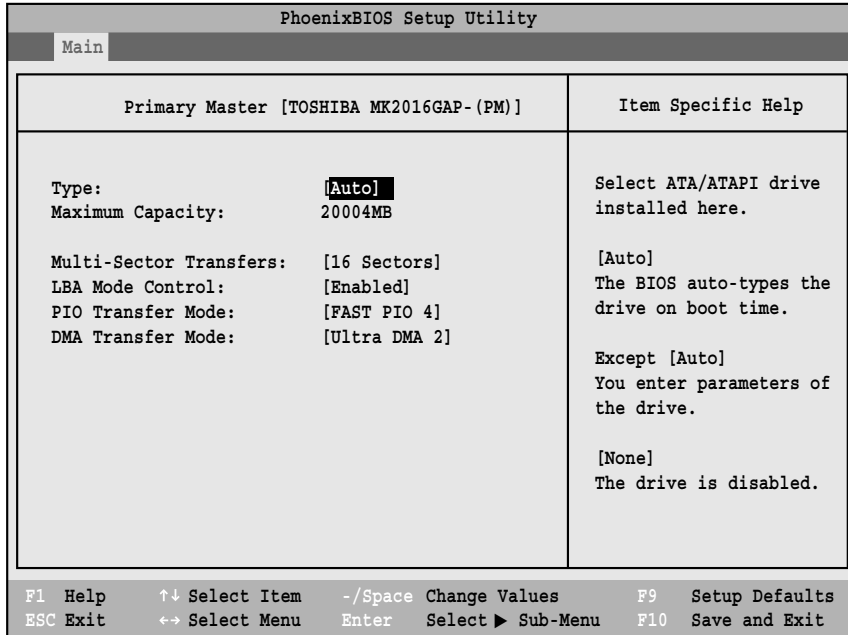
PhoenixBIOS Setup Utility

Main

Primary Master [TOSHIBA MK2016GAP-(PM)]

Type: [Auto]
Maximum Capacity: 20004MB

Multi-Sector Transfers: [16 Sectors]
LBA Mode Control: [Enabled]
PIO Transfer Mode: [FAST PIO 4]
DMA Transfer Mode: [Ultra DMA 2]

Item Specific Help

Select ATA/ATAPI drive installed here.

[Auto]
The BIOS auto-types the drive on boot time.

Except [Auto]
You enter parameters of the drive.

[None]
The drive is disabled.

F1 Help ↑↓ Select Item -/Space Change Values F9 Setup Defaults
ESC Exit ↔ Select Menu Enter Select ▶ Sub-Menu F10 Save and Exit